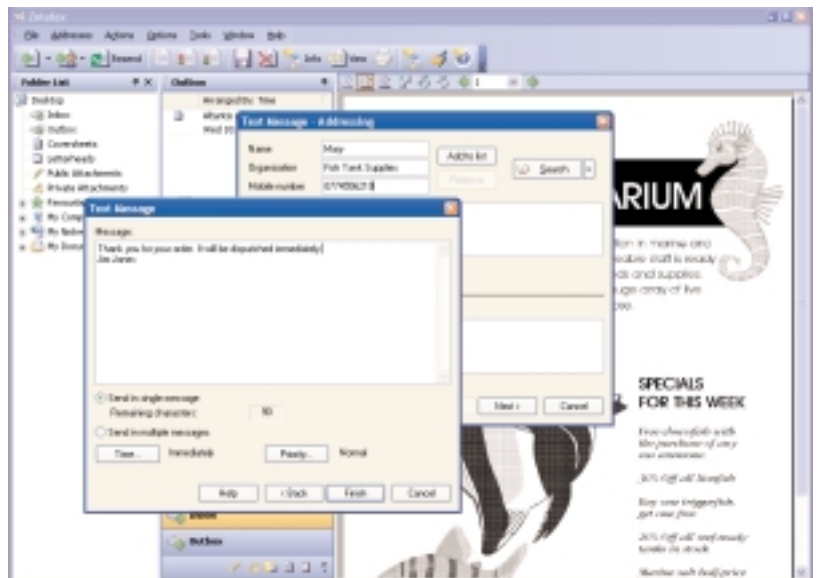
Zetafax
File Addresses Actions Options Tools Window Help
Resend Info View
Folder List
Outbox
Arranged by: Time
Desktop
Inbox
Outbox
Coversheets
Letterheads
Public Attachments
Private Attachments
Favourites
My Comp
My Network
My Docum
Wed 20
Text Message - Addressing
Name
Organisation
Mobile number
May
Fish Tank Supplies
07795062
Add to list
Search
ARIUM
Text Message
Message
Thank you for your order. It will be dispatched immediately!
Jim Jones
Send in single message
Remaining characters: 50
Send in multiple messages
Time... Immediately
Priority... Normal
Help < Back Finish Cancel
Next > Cancel
Inbox
Outbox
SPECIALS FOR THIS WEEK
Free clownfish with the purchase of any sea anemone
20% off all lionfish
Buy one triggerfish, get one free
20% off all reef-ready tanks in stock
Marine salt half price